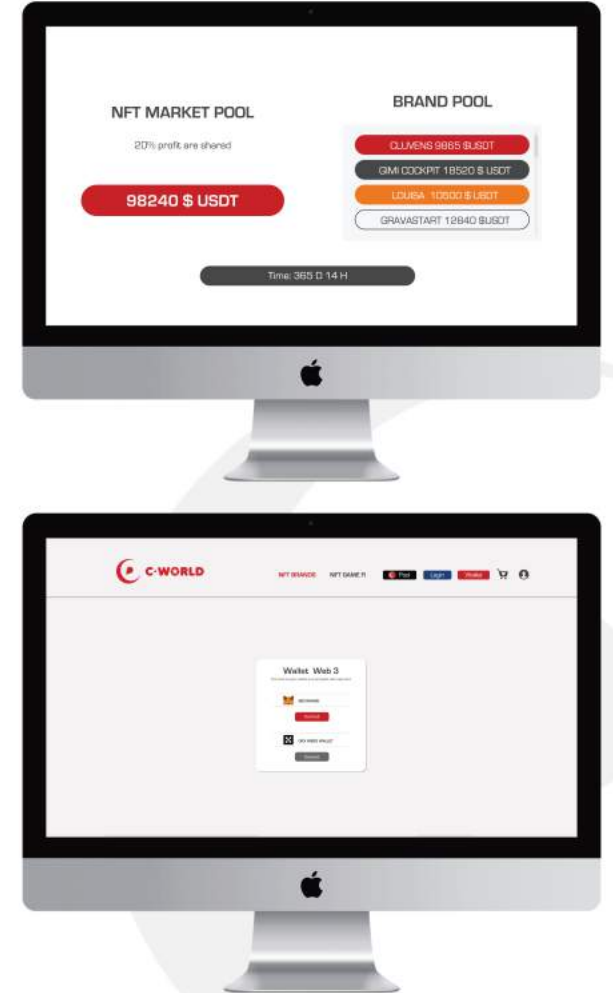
NFT MARKET POOL

20% profit are shared

98240 $ USDT

BRAND POOL

CLUVENS 9865 $USDT

GMI COCKPIT 18520 $ USDT

LOUISA 10500 $ USDT

GRAVASTART 12840 $USDT

Time: 365 D 14 H

C-WORLD

NFT BRANDS NFT GAME FI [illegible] Login Profile

Wallet Web 3

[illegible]

METAMASK

Connect

CRY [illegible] WALLET

Connect